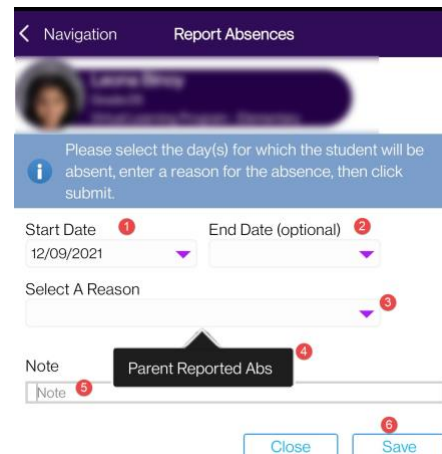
< Navigation Report Absences

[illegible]
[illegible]
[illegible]

i Please select the day(s) for which the student will be absent, enter a reason for the absence, then click submit.

Start Date 1
12/09/2021

End Date (optional) 2

Select A Reason 3

4
Parent Reported Abs

Note
Note 5

6
Close Save